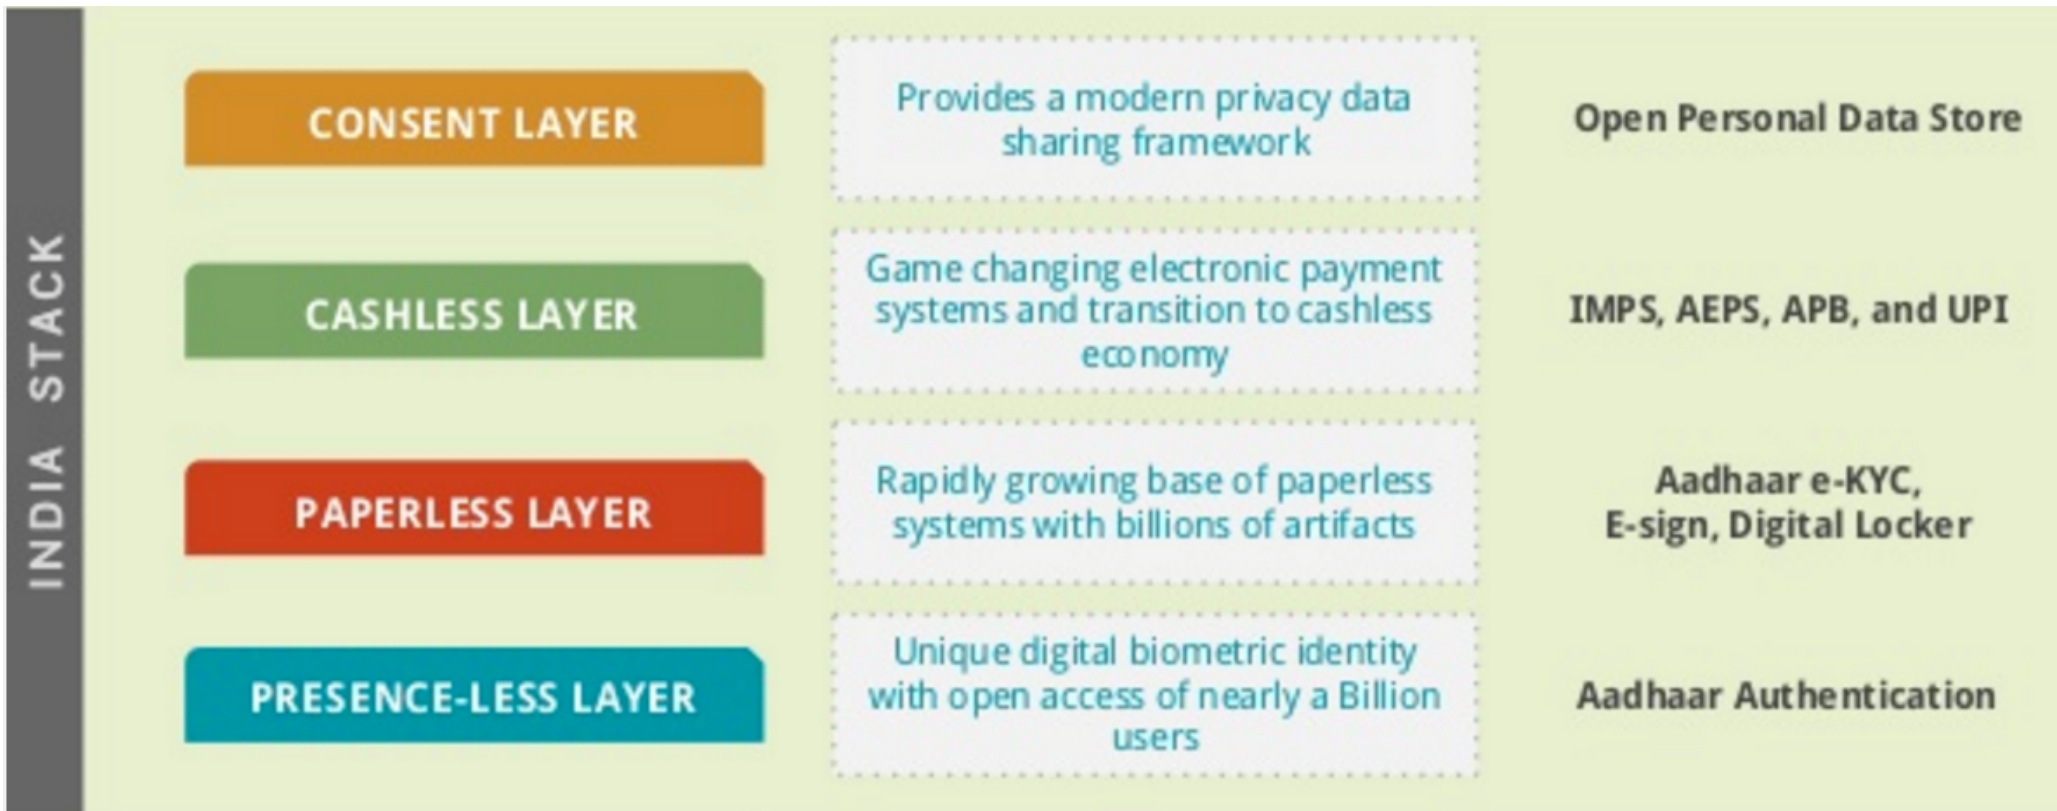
INDIA STACK

CONSENT LAYER

Provides a modern privacy data sharing framework

Open Personal Data Store

CASHLESS LAYER

Game changing electronic payment systems and transition to cashless economy

IMPS, AEPS, APB, and UPI

PAPERLESS LAYER

Rapidly growing base of paperless systems with billions of artifacts

Aadhaar e-KYC, E-sign, Digital Locker

PRESENCE-LESS LAYER

Unique digital biometric identity with open access of nearly a Billion users

Aadhaar Authentication